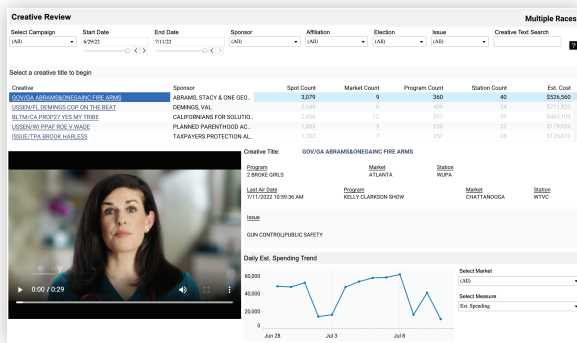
Creative Review

Multiple Races

| Select Campaign | Start Date | End Date | Sponsor | Affiliation | Election | Issue | Creative Text Search |
|---|---|---|---|---|---|---|---|
| (All) | 6/29/22 | 7/11/22 | (All) | (All) | (All) | (All) | |

?

Select a creative title to begin

| Creative | Sponsor | Spot Count | Market Count | Program Count | Station Count | Est. Cost |
|---|---|---|---|---|---|---|
| GOV/GA ABRAMS&ONEGAINC FIRE ARMS | ABRAMS, STACY & ONE GEO.. | 3,079 | 9 | 360 | 40 | $526,560 |
| USSEN/FL DEMINGS COP ON THE BEAT | DEMINGS, VAL | 2,649 | 9 | 409 | 34 | $711,822 |
| BLTM/CA PROP27 YES MY TRIBE | CALIFORNIANS FOR SOLUTIO.. | 2,456 | 12 | 557 | 89 | $465,192 |
| USSEN/WI PPAF ROE V WADE | PLANNED PARENTHOOD AC.. | 1,863 | 5 | 250 | 22 | $179,020 |
| ISSUE/TPA BROOK HARLESS | TAXPAYERS PROTECTION AL.. | 1,782 | 7 | 257 | 24 | $126,819 |

0:00 / 0:29

Creative Title: GOV/GA ABRAMS&ONEGAINC FIRE ARMS

Program
2 BROKE GIRLS

Market
ATLANTA

Station
WUPA

Last Air Date
7/11/2022 10:59:36 AM

Program
KELLY CLARKSON SHOW

Market
CHATTANOOGA

Station
WTVC

Issue

GUN CONTROL|PUBLIC SAFETY

Daily Est. Spending Trend

60,000
40,000
20,000
0
Jun 28
Jul 3
Jul 8

Select Market
(All)

Select Measure
Est. Spending